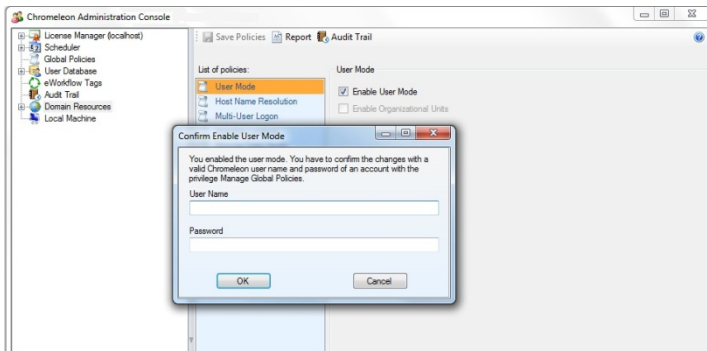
Chromeleon Administration Console

License Manager (localhost)
Scheduler
Global Policies
User Database
eWorkflow Tags
Audit Trail
Domain Resources
Local Machine

Save Policies Report Audit Trail

List of policies:
User Mode
Host Name Resolution
Multi-User Logon

User Mode
Enable User Mode
Enable Organizational Units

Confirm Enable User Mode

You enabled the user mode. You have to confirm the changes with a valid Chromeleon user name and password of an account with the privilege Manage Global Policies.

User Name

Password

OK
Cancel